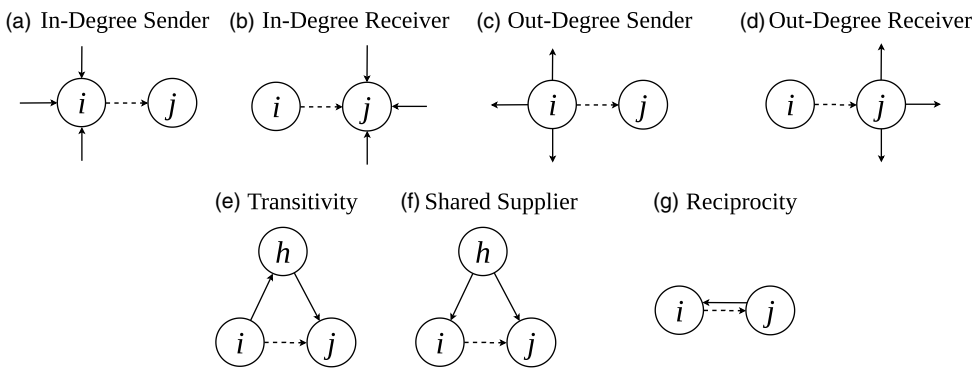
(a) In-Degree Sender

$i$ $j$

(b) In-Degree Receiver

$i$ $j$

(c) Out-Degree Sender

$i$ $j$

(d) Out-Degree Receiver

$i$ $j$

(e) Transitivity

$h$ $i$ $j$

(f) Shared Supplier

$h$ $i$ $j$

(g) Reciprocity

$i$ $j$